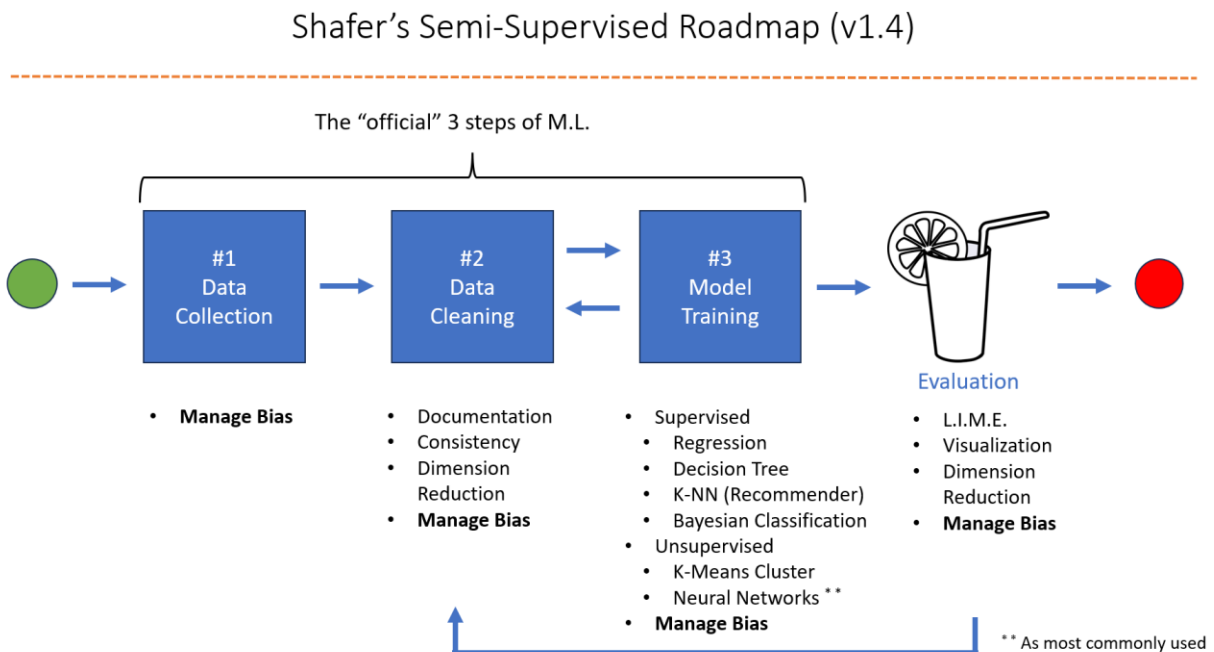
Shafer's Semi-Supervised Roadmap (v1.4)

The "official" 3 steps of M.L.

#1
Data
Collection

#2
Data
Cleaning

#3
Model
Training

Evaluation

• **Manage Bias**

• Documentation
• Consistency
• Dimension Reduction
• **Manage Bias**

• Supervised
  • Regression
  • Decision Tree
  • K-NN (Recommender)
  • Bayesian Classification
• Unsupervised
  • K-Means Cluster
  • Neural Networks **
• **Manage Bias**

• L.I.M.E.
• Visualization
• Dimension Reduction
• **Manage Bias**

** As most commonly used